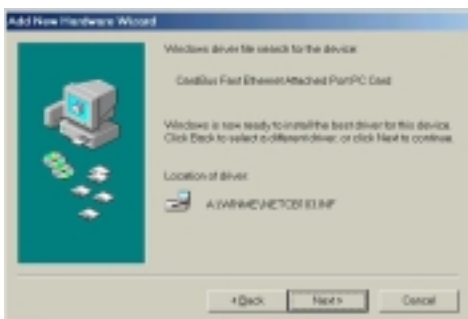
Add New Hardware Wizard

Windows driver file search for the device:

CardBus Fast Ethernet Attached Port PC Card

Windows is now ready to install the best driver for this device. Click Back to select a different driver, or click Next to continue.

Location of driver:

A:\WINME\NETCB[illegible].INF

< Back

Next >

Cancel